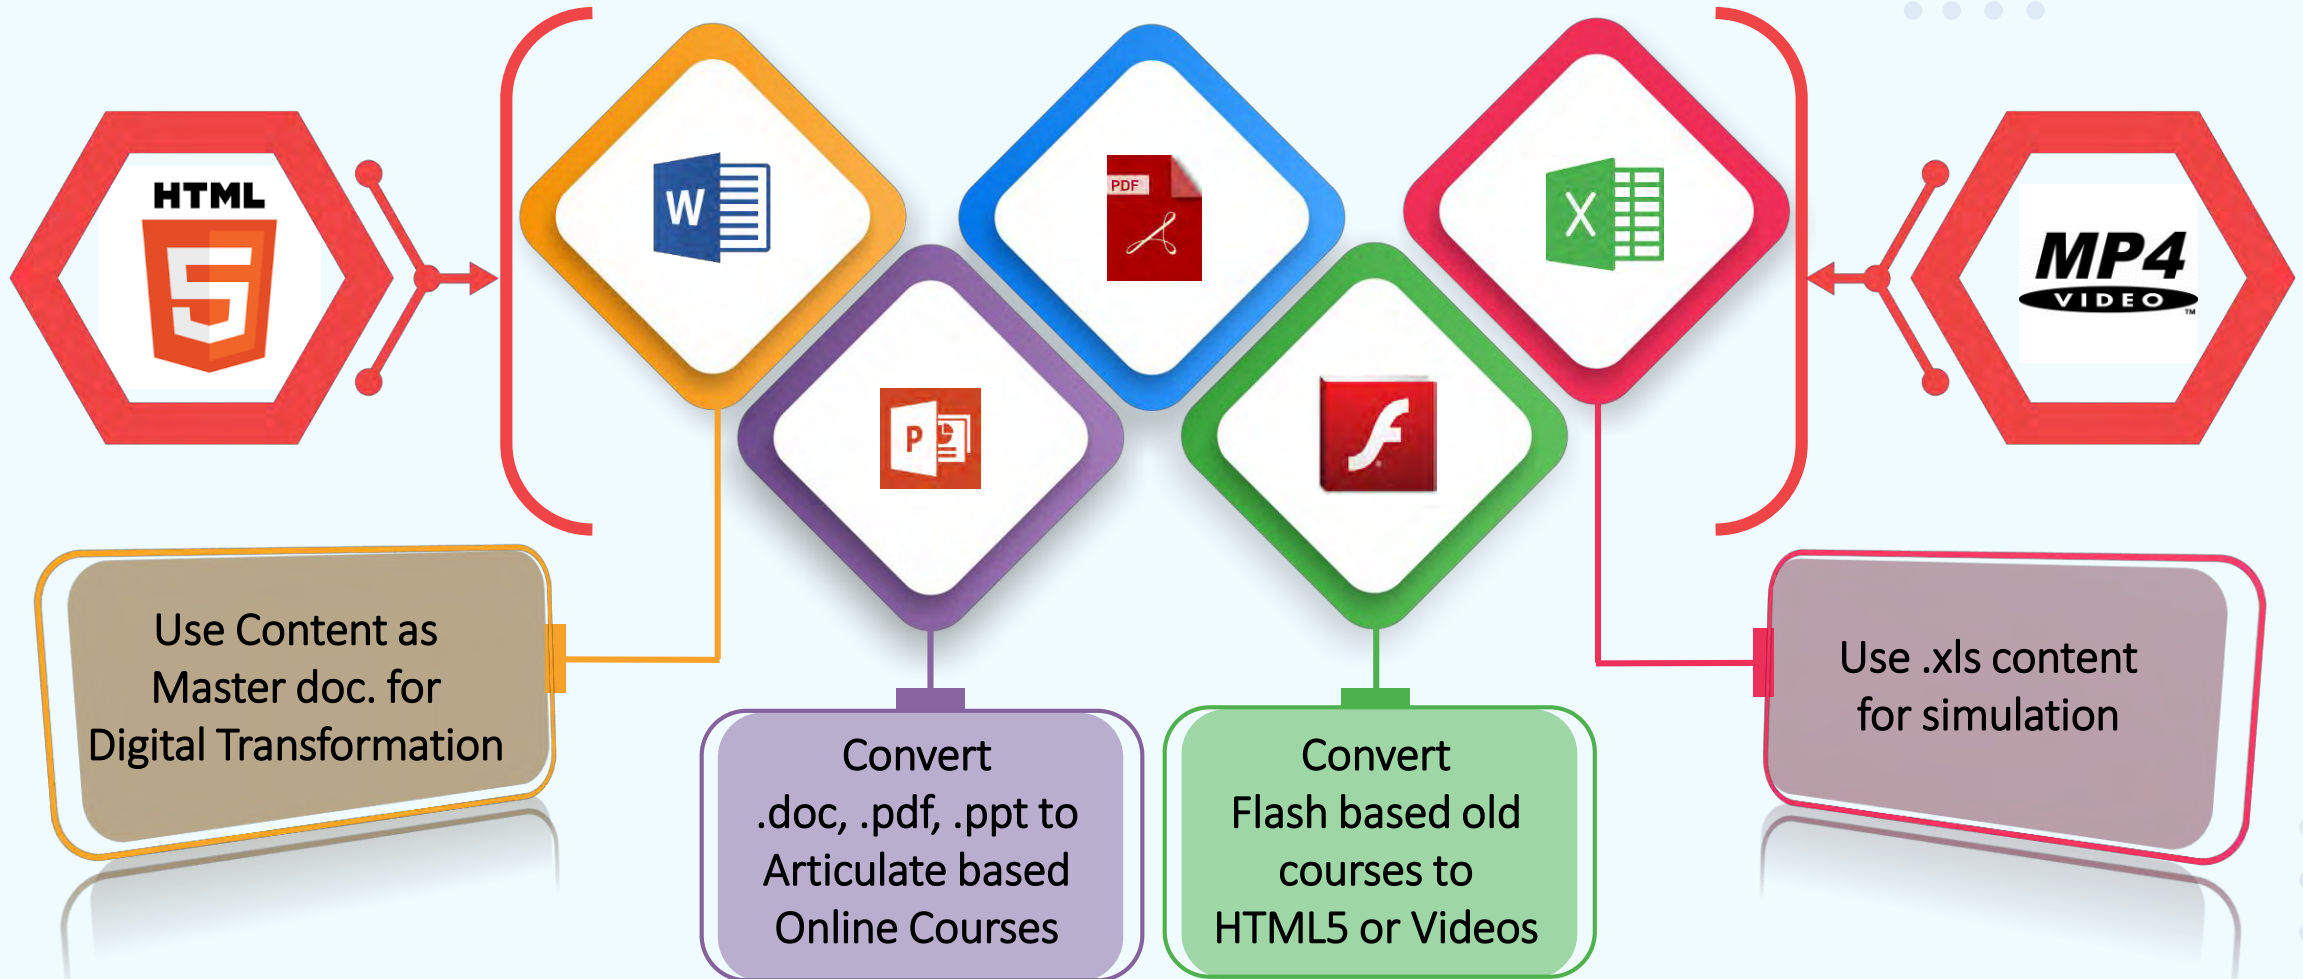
HTML
5

W

PDF

X

MP4
VIDEO
TM

P

Use Content as Master doc. for Digital Transformation

Convert .doc, .pdf, .ppt to Articulate based Online Courses

Convert Flash based old courses to HTML5 or Videos

Use .xls content for simulation